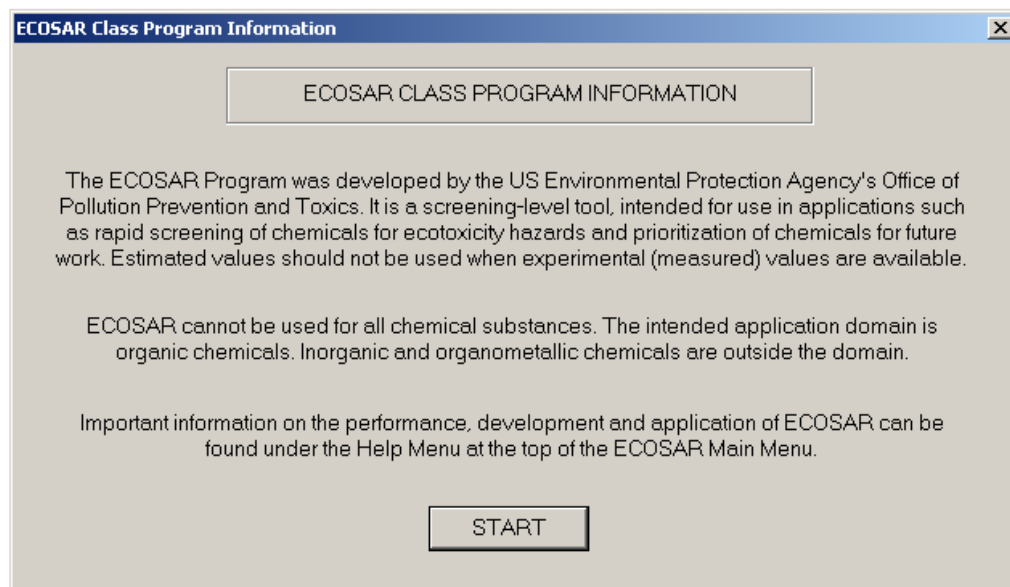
ECOSAR Class Program Information

ECOSAR CLASS PROGRAM INFORMATION

The ECOSAR Program was developed by the US Environmental Protection Agency's Office of Pollution Prevention and Toxics. It is a screening-level tool, intended for use in applications such as rapid screening of chemicals for ecotoxicity hazards and prioritization of chemicals for future work. Estimated values should not be used when experimental (measured) values are available.

ECOSAR cannot be used for all chemical substances. The intended application domain is organic chemicals. Inorganic and organometallic chemicals are outside the domain.

Important information on the performance, development and application of ECOSAR can be found under the Help Menu at the top of the ECOSAR Main Menu.

START